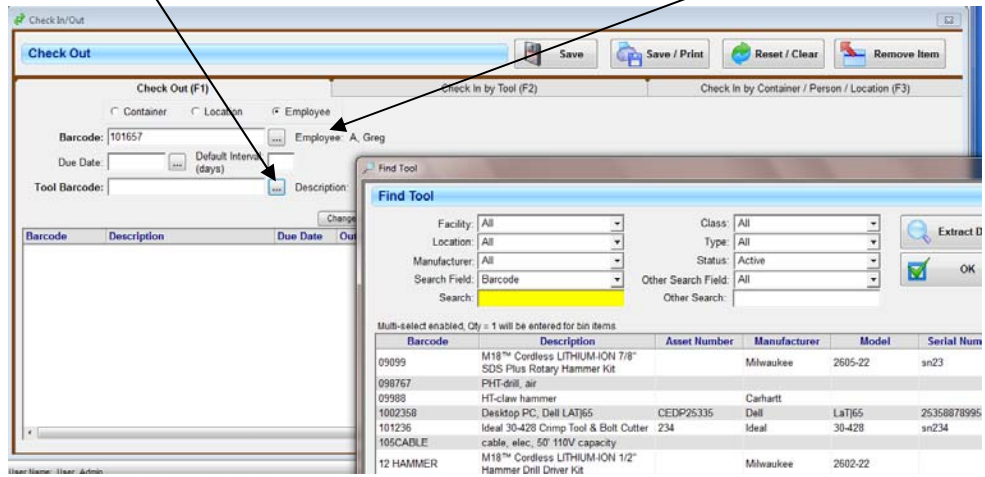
Check In/Out

Check Out

Save

Save / Print

Reset / Clear

Remove Item

Check Out (F1)

Check In by Tool (F2)

Check In by Container / Person / Location (F3)

Container Location Employee

Barcode: 101657 ... Employee: A, Greg

Due Date: ... Default Interval (days)

Tool Barcode: ... Description:

Change

| Barcode | Description | Due Date | Out |
|---|---|---|---|

User Name: User, Admin

Find Tool

Find Tool

Facility: All

Location: All

Manufacturer: All

Search Field: Barcode

Search:

Class: All

Type: All

Status: Active

Other Search Field: All

Other Search:

Extract D

OK

Multi-select enabled, Qty = 1 will be entered for bin items

| Barcode | Description | Asset Number | Manufacturer | Model | Serial Num |
|---|---|---|---|---|---|
| 09099 | M18™ Cordless LITHIUM-ION 7/8" SDS Plus Rotary Hammer Kit | | Milwaukee | 2605-22 | sn23 |
| 098767 | PHT-drill, air | | | | |
| 09988 | HT-claw hammer | | Carhartt | | |
| 1002358 | Desktop PC, Dell LAT|65 | CEDP25335 | Dell | LaT|65 | 25358878995 |
| 101236 | Ideal 30-428 Crimp Tool & Bolt Cutter | 234 | Ideal | 30-428 | sn234 |
| 105CABLE | cable, elec, 50' 110V capacity | | | | |
| 12 HAMMER | M18™ Cordless LITHIUM-ION 1/2" Hammer Drill Driver Kit | | Milwaukee | 2602-22 | |